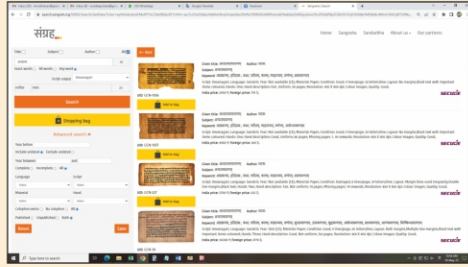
संग्रह

Home Sangraha Sankalitha About us Our partners

Title Subject Author All

Search

Shopping bag

Advanced search

Reset Save

Add to bag

Add to bag

Add to bag

Add to bag

Type here to search